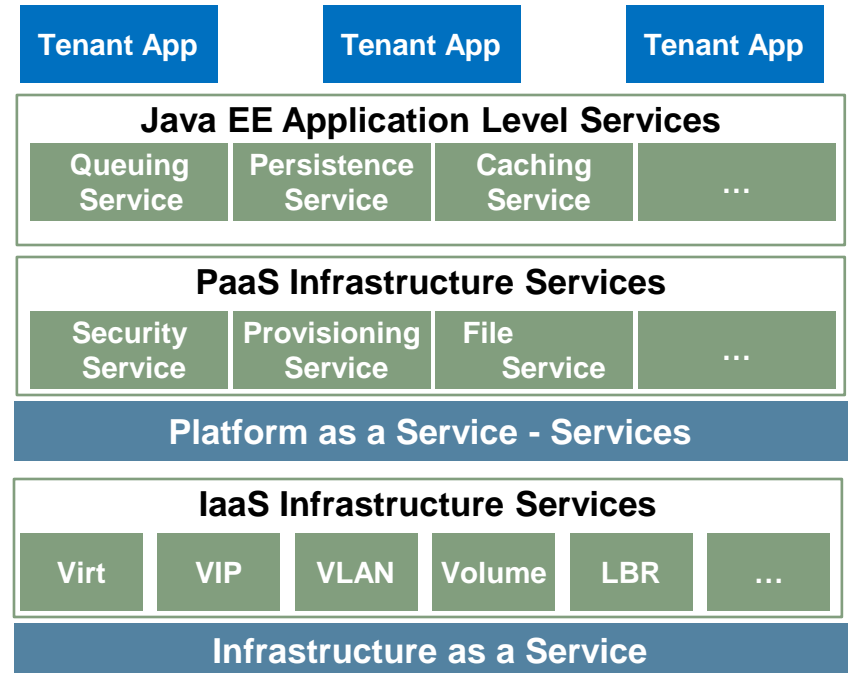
Tenant App

Tenant App

Tenant App

Java EE Application Level Services

Queuing Service

Persistence Service

Caching Service

…

PaaS Infrastructure Services

Security Service

Provisioning Service

File Service

…

Platform as a Service - Services

IaaS Infrastructure Services

Virt

VIP

VLAN

Volume

LBR

…

Infrastructure as a Service